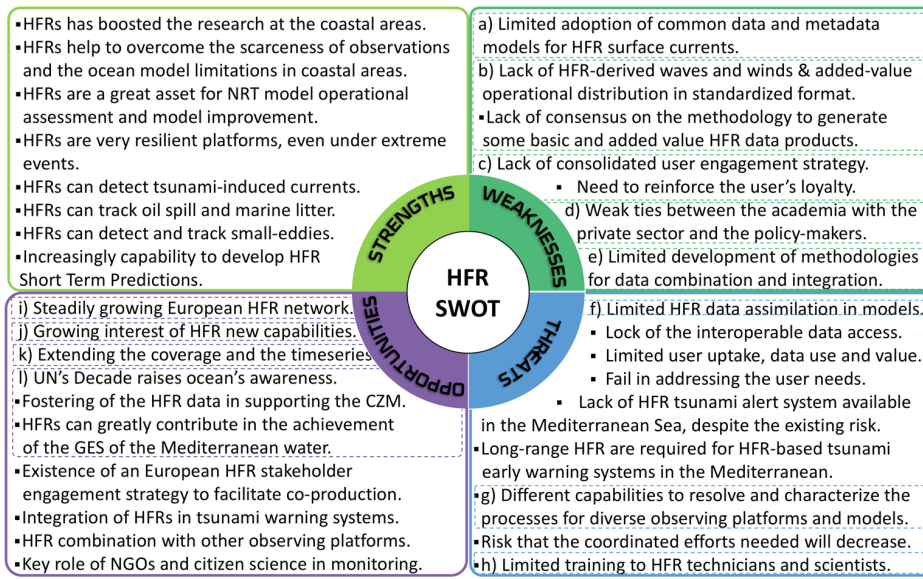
▪HFRs has boosted the research at the coastal areas.
▪HFRs help to overcome the scarceness of observations and the ocean model limitations in coastal areas.
▪HFRs are a great asset for NRT model operational assessment and model improvement.
▪HFRs are very resilient platforms, even under extreme events.
▪HFRs can detect tsunami-induced currents.
▪HFRs can track oil spill and marine litter.
▪HFRs can detect and track small-eddies.
▪Increasingly capability to develop HFR Short Term Predictions.

a) Limited adoption of common data and metadata models for HFR surface currents.
b) Lack of HFR-derived waves and winds & added-value operational distribution in standardized format.
▪Lack of consensus on the methodology to generate some basic and added value HFR data products.
c) Lack of consolidated user engagement strategy.
▪ Need to reinforce the user's loyalty.
d) Weak ties between the academia with the private sector and the policy-makers.
e) Limited development of methodologies for data combination and integration.

STRENGTHS
WEAKNESSES
HFR SWOT
OPPORTUNITIES
THREATS

i) Steadily growing European HFR network.
j) Growing interest of HFR new capabilities.
k) Extending the coverage and the timeseries.
l) UN's Decade raises ocean's awareness.
▪Fostering of the HFR data in supporting the CZM.
▪HFRs can greatly contribute in the achievement of the GES of the Mediterranean water.
▪Existence of an European HFR stakeholder engagement strategy to facilitate co-production.
▪Integration of HFRs in tsunami warning systems.
▪HFR combination with other observing platforms.
▪Key role of NGOs and citizen science in monitoring.

f) Limited HFR data assimilation in models.
▪ Lock of the interoperable data access.
▪ Limited user uptake, data use and value.
▪ Fail in addressing the user needs.
▪ Lack of HFR tsunami alert system available in the Mediterranean Sea, despite the existing risk.
▪Long-range HFR are required for HFR-based tsunami early warning systems in the Mediterranean.
g) Different capabilities to resolve and characterize the processes for diverse observing platforms and models.
▪Risk that the coordinated efforts needed will decrease.
h) Limited training to HFR technicians and scientists.